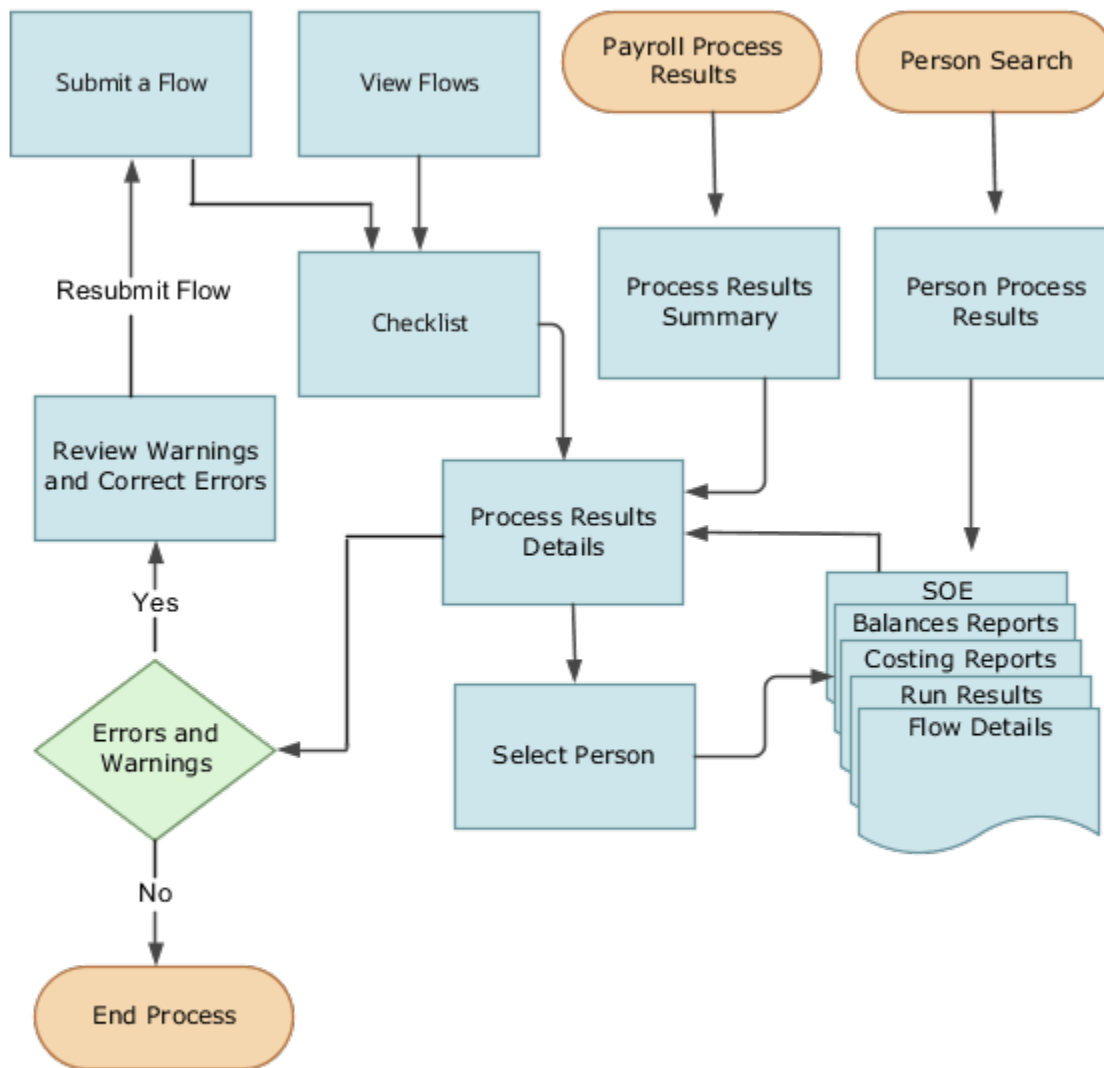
Submit a Flow

View Flows

Payroll Process Results

Person Search

Resubmit Flow

Checklist

Process Results Summary

Person Process Results

Review Warnings and Correct Errors

Process Results Details

Yes

SOE

Balances Reports

Costing Reports

Run Results

Flow Details

Errors and Warnings

Select Person

No

End Process